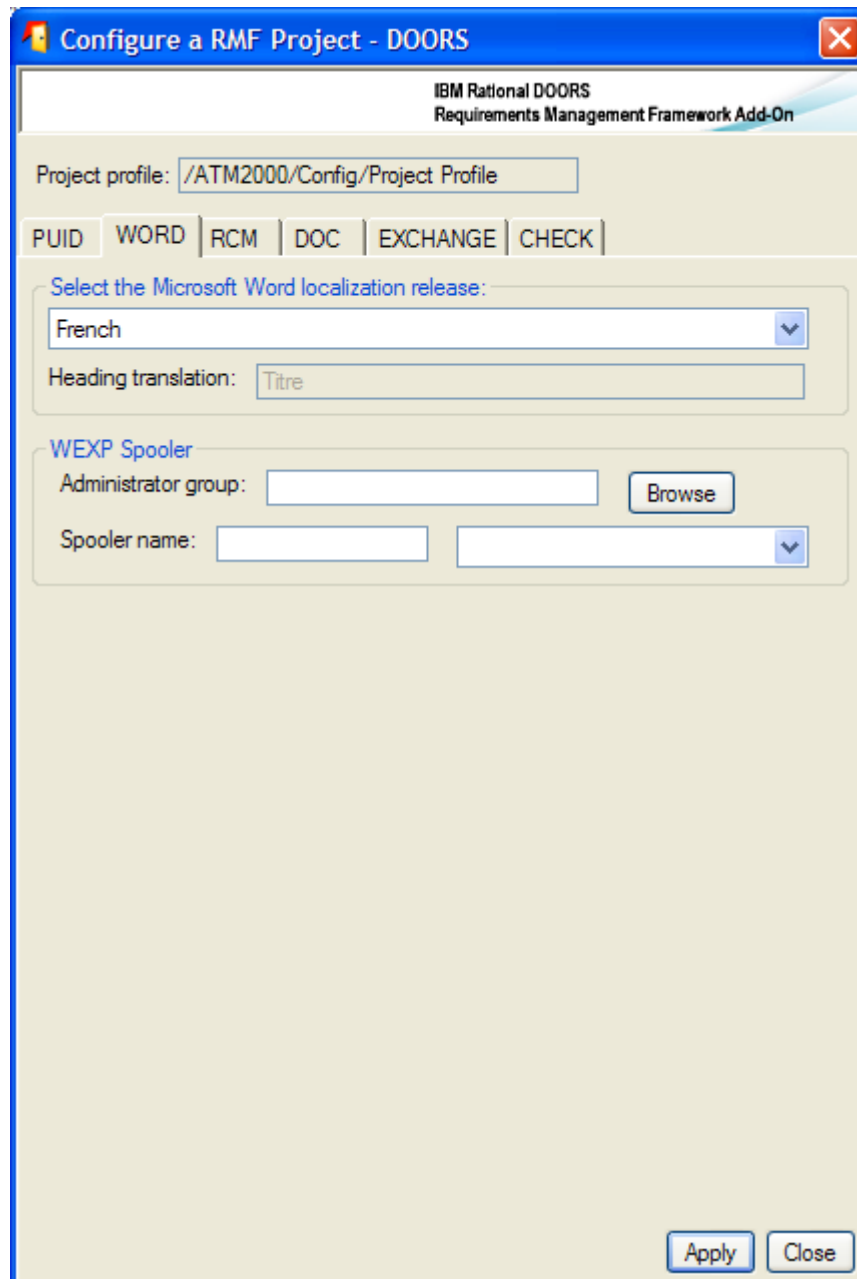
Configure a RMF Project - DOORS

IBM Rational DOORS
Requirements Management Framework Add-On

Project profile: /ATM2000/Config/Project Profile

PUID WORD RCM DOC EXCHANGE CHECK

Select the Microsoft Word localization release:
French
Heading translation: Titre

WEXP Spooler
Administrator group: Browse
Spooler name:

Apply Close